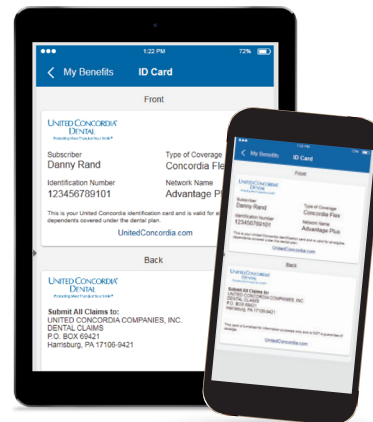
1:22 PM
72%

My Benefits
ID Card

Front

UNITED CONCORDIA DENTAL
Protecting More Than Just Your Smile

Subscriber
Danny Rand

Type of Coverage
Concordia Fle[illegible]

Identification Number
123456789101

Network Name
Advantage P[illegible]

This is your United Concordia identification card and is valid for a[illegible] dependents covered under the dental plan.

UnitedConcordia.com

Back

UNITED CONCORDIA DENTAL
Protecting More Than Just Your Smile

Submit All Claims to:
UNITED CONCORDIA COMPANIES, INC.
DENTAL CLAIMS
P.O. BOX 69421
Harrisburg, PA 17106-9421

My Benefits
ID Card

Front

UNITED CONCORDIA DENTAL

Subscriber
Danny Rand

Type of Coverage
Concordia Flex

Identification Number
123456789101

Network Name
Advantage Plus

This is your United Concordia identification card and is valid for all eligible dependents covered under the dental plan.

UnitedConcordia.com

Back

UNITED CONCORDIA DENTAL

Submit All Claims to:
UNITED CONCORDIA COMPANIES, INC.
DENTAL CLAIMS
P.O. BOX 69421
Harrisburg, PA 17106-9421

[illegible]

UnitedConcordia.com